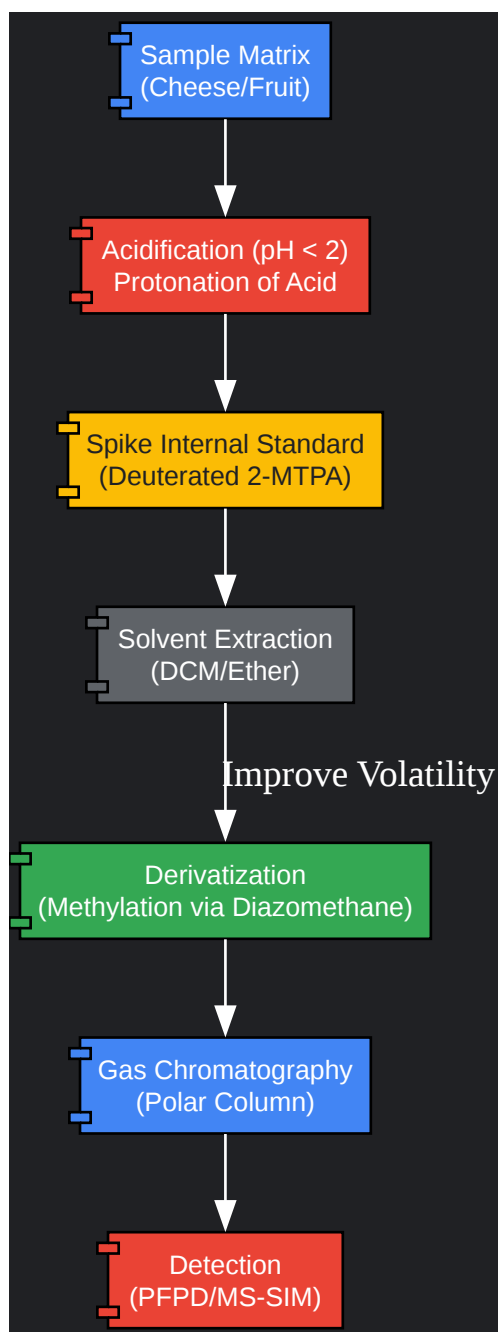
Sample Matrix
(Cheese/Fruit)

Acidification (pH < 2)
Protonation of Acid

Spike Internal Standard
(Deuterated 2-MTPA)

Solvent Extraction
(DCM/Ether)

Improve Volatility

Derivatization
(Methylation via Diazomethane)

Gas Chromatography
(Polar Column)

Detection
(PFPD/MS-SIM)